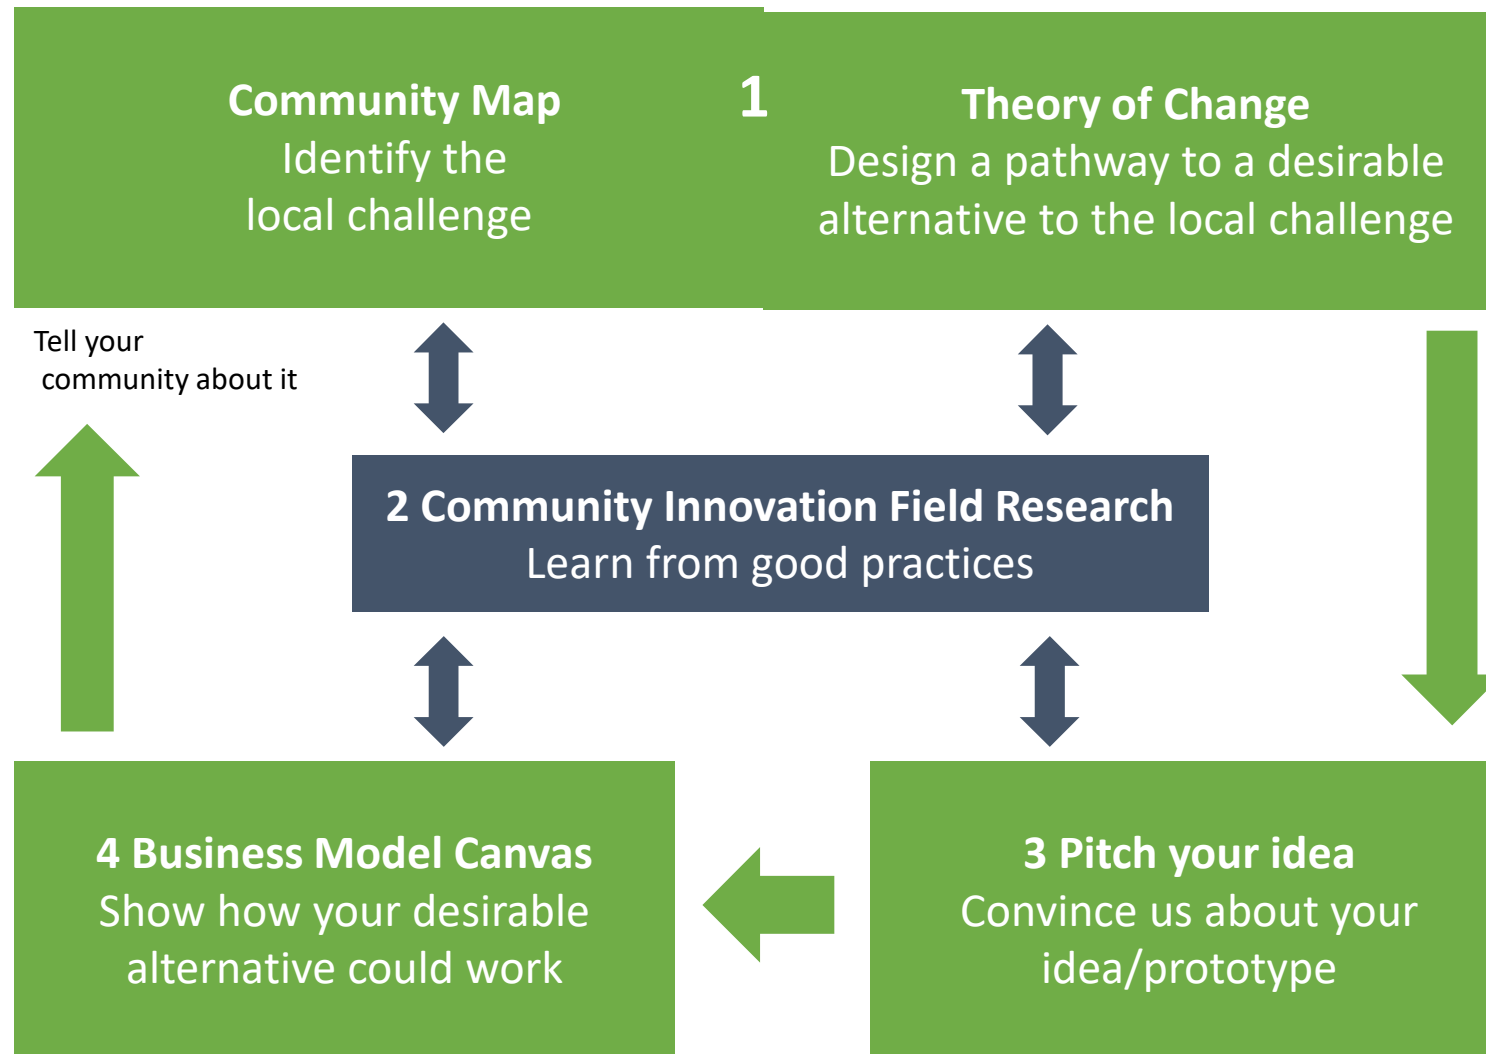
Community Map
Identify the local challenge

1

Theory of Change
Design a pathway to a desirable alternative to the local challenge

Tell your community about it

2 Community Innovation Field Research
Learn from good practices

4 Business Model Canvas
Show how your desirable alternative could work

3 Pitch your idea
Convince us about your idea/prototype